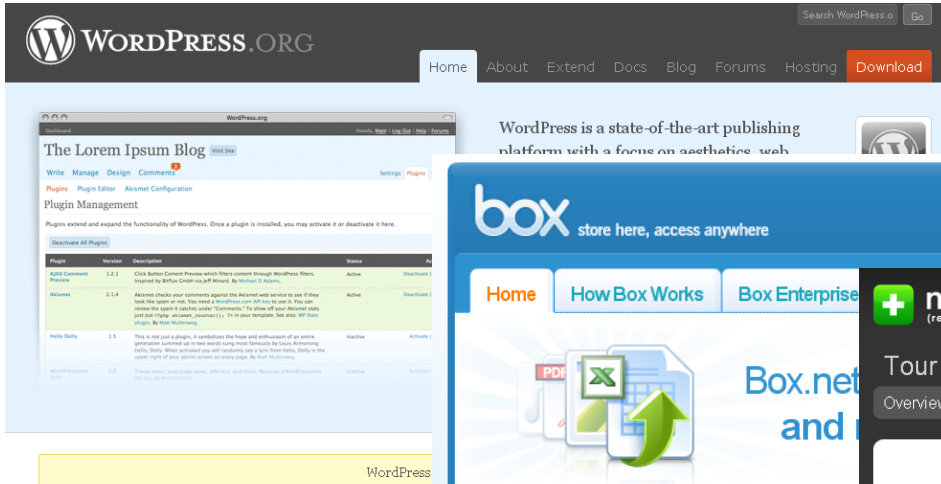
WORDPRESS.ORG

Search WordPress.o Go

Home About Extend Docs Blog Forums Hosting Download

WordPress.org

Dashboard

Howdy, Matt! | Log Out | Help | Forums

The Lorem Ipsum Blog Visit Site

Write Manage Design Comments 3

Settings Plugins

Plugins Plugin Editor Akismet Configuration

Plugin Management

Plugins extend and expand the functionality of WordPress. Once a plugin is installed, you may activate it or deactivate it here.

Deactivate All Plugins

| Plugin | Version | Description | Status | A |
|---|---|---|---|---|
| AJAX Comment Preview | 1.2.1 | Click Button Comment Preview which filters content through WordPress filters. Inspired by Bitflux GmbH via Jeff Minard. By Michael D Adams. | Active | Deactivate |
| Akismet | 2.1.4 | Akismet checks your comments against the Akismet web service to see if they look like spam or not. You need a WordPress.com API key to use it. You can review the spam it catches under "Comments." To show off your Akismet stats just put <?php akismet_counter(); ?> in your template. See also: WP Stats plugin. By Matt Mullenweg. | Active | Deactivate |
| Hello Dolly | 1.5 | This is not just a plugin, it symbolizes the hope and enthusiasm of an entire generation summed up in two words sung most famously by Louis Armstrong: Hello, Dolly. When activated you will randomly see a lyric from Hello, Dolly in the upper right of your admin screen on every page. By Matt Mullenweg. | Inactive | Activate |
| WordPress.com Stats | 1.2 | Tracks views, post/page views, referrers, and clicks. Requires a WordPress.com API key. By Andy Skelton. | Inactive | Activate |

WordPress is a state-of-the-art publishing platform with a focus on aesthetics, web

WordPress

box store here, access anywhere

Home How Box Works Box Enterprise

PDF

Box.net
and

Tour
Overview